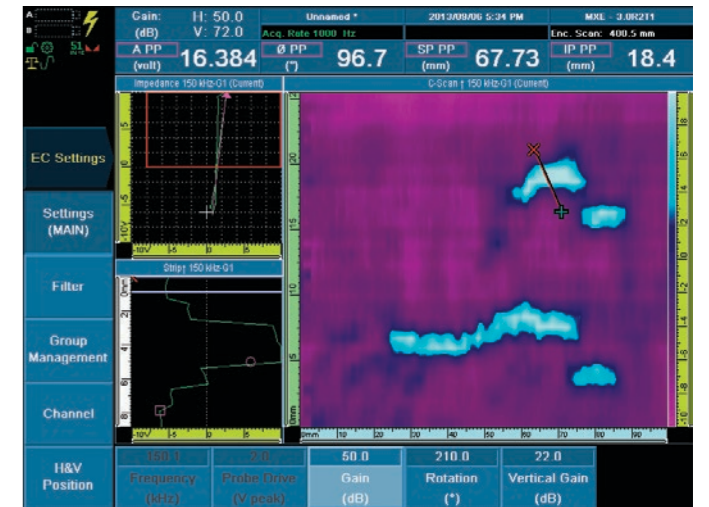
A:
B:
51

Gain: (dB) H: 50.0 V: 72.0
Unnamed *
2013/09/06 5:34 PM
MXE - 3.0R211
Acq. Rate 1000 Hz
Enc. Scan: 400.5 mm
A PP (volt) 16.384
Ø PP (°) 96.7
SP PP (mm) 67.73
IP PP (mm) 18.4

Impedance 150 kHz-G1 (Current)
C-Scan † 150 kHz-G1 (Current)
Strip† 150 kHz-G1

EC Settings
Settings (MAIN)
Filter
Group Management
Channel
H&V Position

150.1 Frequency (kHz)
2.0 Probe Drive (V peak)
50.0 Gain (dB)
210.0 Rotation (°)
22.0 Vertical Gain (dB)

0mm 10 20 30 40 50 60 70 80 90
10V 5 0 5